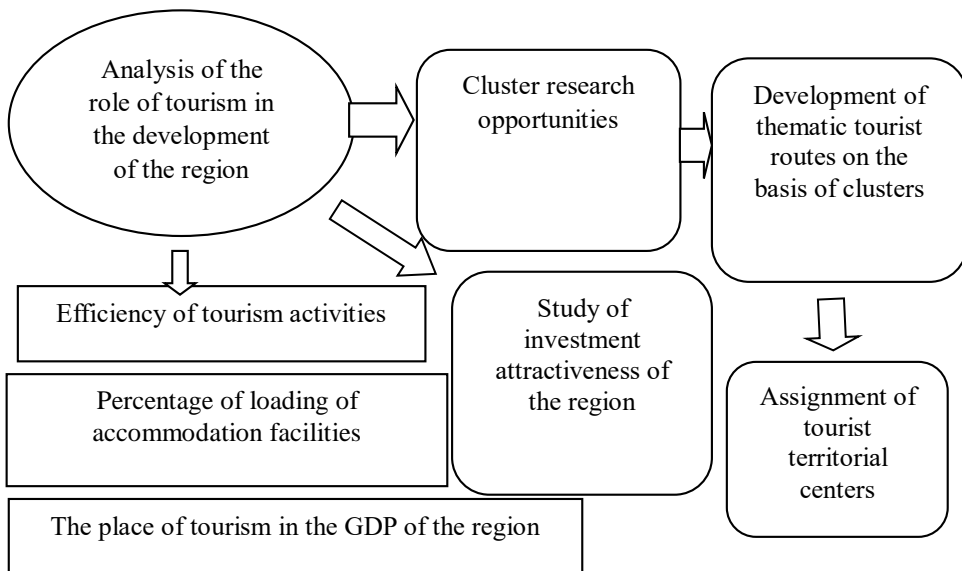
Analysis of the role of tourism in the development of the region

Cluster research opportunities

Development of thematic tourist routes on the basis of clusters

Efficiency of tourism activities

Study of investment attractiveness of the region

Percentage of loading of accommodation facilities

Assignment of tourist territorial centers

The place of tourism in the GDP of the region